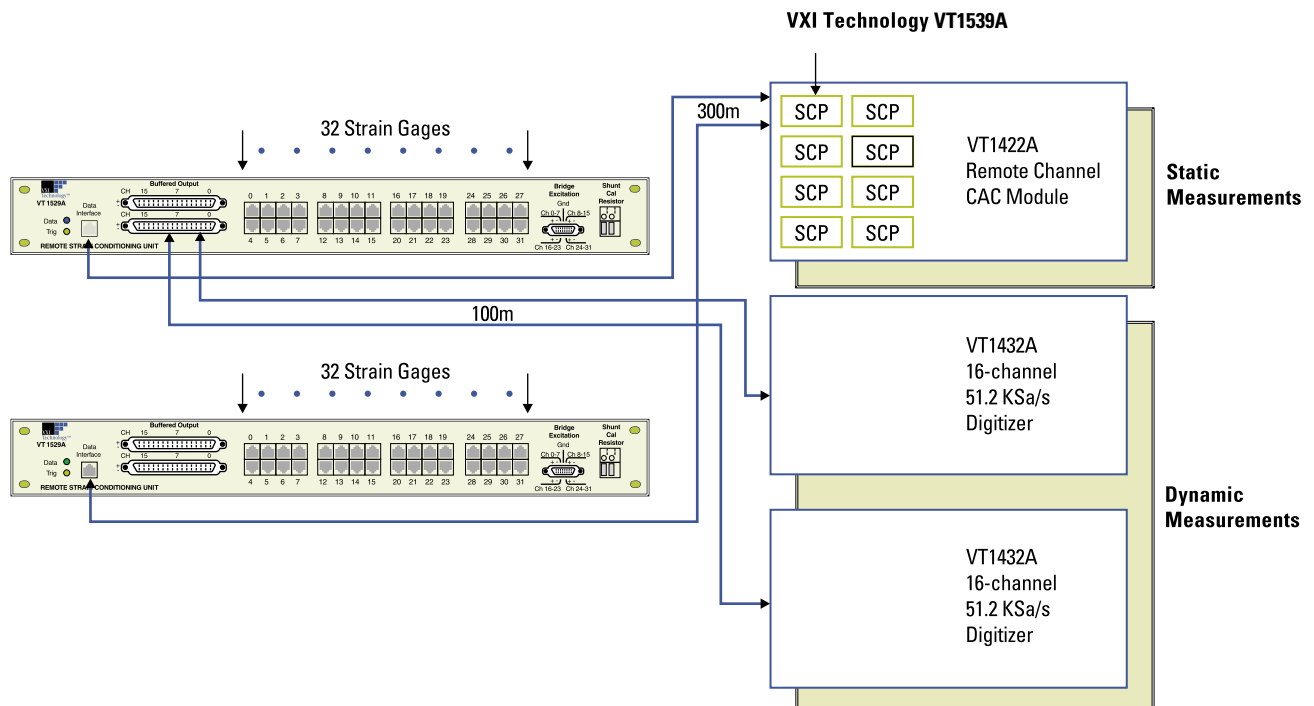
VXI Technology VT1539A

300m

SCP SCP
SCP SCP
SCP SCP
SCP SCP

VT1422A
Remote Channel
CAC Module

Static
Measurements

32 Strain Gages

VXI technology
VT 1529A
Data
Trig
Data Interface
Buffered Output
CH 15 7 0
CH 15 7 0
0 1 2 3 8 9 10 11 16 17 18 19 24 25 26 27
4 5 6 7 12 13 14 15 20 21 22 23 28 29 30 31
Bridge Excitation
Gnd
Ch 0-7 Ch 8-15
Ch 16-23 Ch 24-31
Shunt Cal Resistor
REMOTE STRAIN CONDITIONING UNIT

100m

VT1432A
16-channel
51.2 KSa/s
Digitizer

32 Strain Gages

VXI technology
VT 1529A
Data
Trig
Data Interface
Buffered Output
CH 15 7 0
CH 15 7 0
0 1 2 3 8 9 10 11 16 17 18 19 24 25 26 27
4 5 6 7 12 13 14 15 20 21 22 23 28 29 30 31
Bridge Excitation
Gnd
Ch 0-7 Ch 8-15
Ch 16-23 Ch 24-31
Shunt Cal Resistor
REMOTE STRAIN CONDITIONING UNIT

Dynamic
Measurements

VT1432A
16-channel
51.2 KSa/s
Digitizer